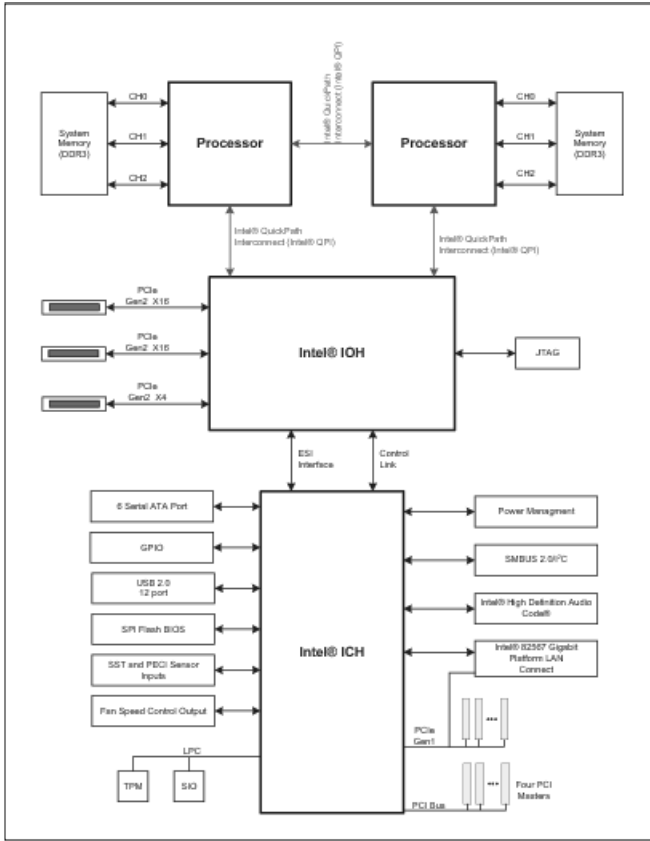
System Memory (DDR3)

CH0

CH1

CH2

Processor

Intel® QuickPath Interconnect (Intel® QPI)

Processor

CH0

CH1

CH2

System Memory (DDR3)

Intel® QuickPath Interconnect (Intel® QPI)

Intel® QuickPath Interconnect (Intel® QPI)

PCIe Gen2 X16

PCIe Gen2 X16

PCIe Gen2 X4

Intel® IOH

JTAG

ESI Interface

Control Link

6 Serial ATA Port

GPIO

USB 2.0 12 port

SPI Flash BIOS

SST and PECI Sensor Inputs

Fan Speed Control Output

Intel® ICH

Power Managment

SMBUS 2.0/I$^2$C

Intel® High Definition Audio Codec®

Intel® 82567 Gigabit Platform LAN Connect

PCIe Gen1

•••

LPC

TPM

SIO

•••

Four PCI Masters

PCI Bus